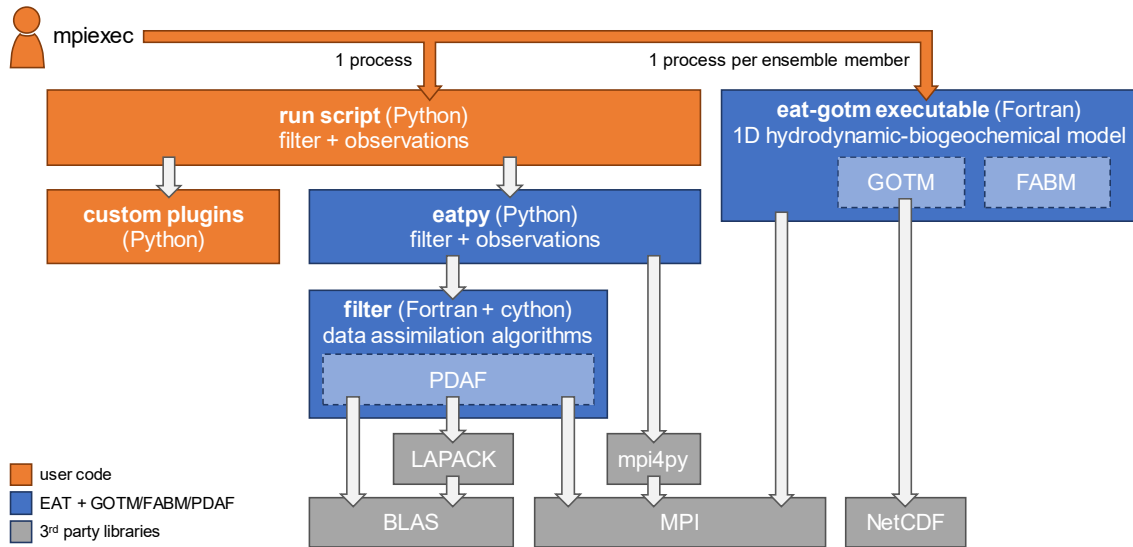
mpiexec

1 process

1 process per ensemble member

**run script** (Python)
filter + observations

**eat-gotm executable** (Fortran)
1D hydrodynamic-biogeochemical model

GOTM

FABM

**custom plugins**
(Python)

**eatpy** (Python)
filter + observations

**filter** (Fortran + cython)
data assimilation algorithms

PDAF

LAPACK

mpi4py

BLAS

MPI

NetCDF

user code

EAT + GOTM/FABM/PDAF

3$^{rd}$ party libraries